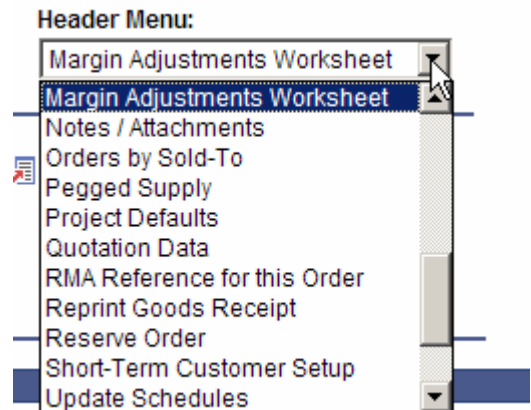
Header Menu:

Margin Adjustments Worksheet

Margin Adjustments Worksheet
Notes / Attachments
Orders by Sold-To
Pegged Supply
Project Defaults
Quotation Data
RMA Reference for this Order
Reprint Goods Receipt
Reserve Order
Short-Term Customer Setup
Update Schedules